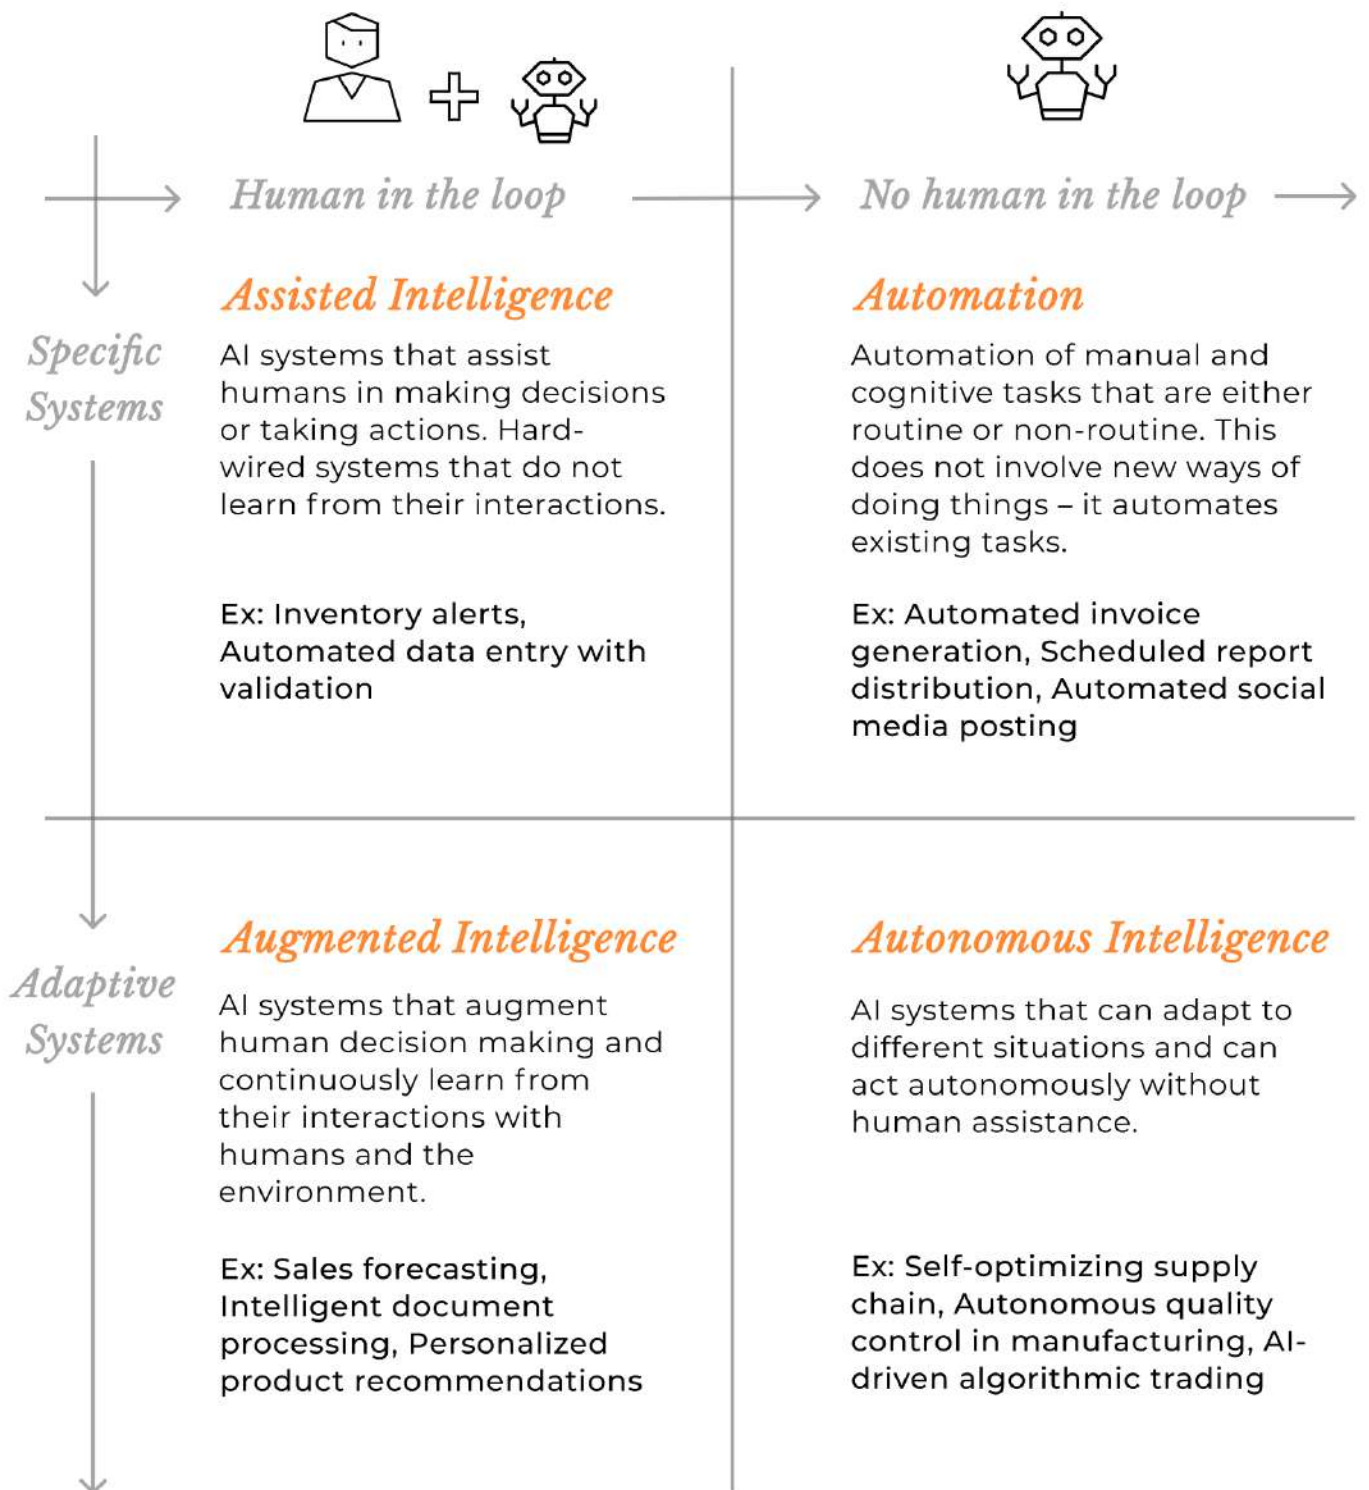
Human in the loop

No human in the loop

Specific Systems

Assisted Intelligence

AI systems that assist humans in making decisions or taking actions. Hard-wired systems that do not learn from their interactions.

Ex: Inventory alerts, Automated data entry with validation

Automation

Automation of manual and cognitive tasks that are either routine or non-routine. This does not involve new ways of doing things – it automates existing tasks.

Ex: Automated invoice generation, Scheduled report distribution, Automated social media posting

Adaptive Systems

Augmented Intelligence

AI systems that augment human decision making and continuously learn from their interactions with humans and the environment.

Ex: Sales forecasting, Intelligent document processing, Personalized product recommendations

Autonomous Intelligence

AI systems that can adapt to different situations and can act autonomously without human assistance.

Ex: Self-optimizing supply chain, Autonomous quality control in manufacturing, AI-driven algorithmic trading